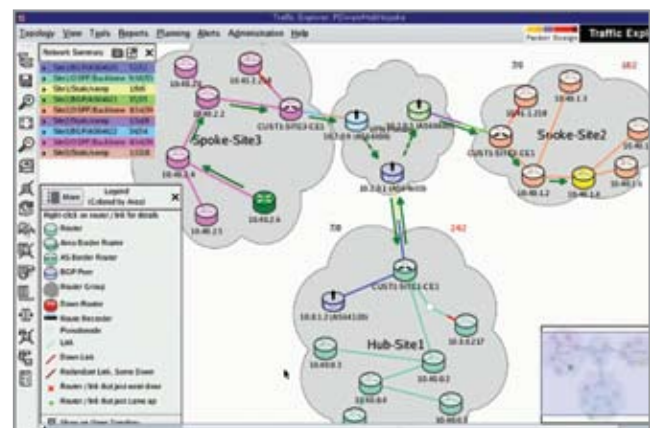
Traffic Explorer

Topology View Tools Reports Planning Alerts Administration Help

Traffic Exp

Network Sessions

Legend (Colored by Area)

Right-click on router / link for details

Router

Area Border Router

AS Border Router

BGP Peer

Router Group

Down Router

Route Recorder

Pseudonode

Link

Down Link

Redundant Link, Some Down

Router / link (but just went down)

Router / link (but just came up)

Spoke-Site3

Spoke-Site2

Hub-Site1

7/8

242

7/0

182

CUST1-SITE3-CE1

CUST1-SITE2-CE1

CUST1-SITE1-CE1

10.40.2.4

10.40.2.2

10.40.2.6

10.40.1.2

10.40.1.3

10.40.0.2

10.40.0.3

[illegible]